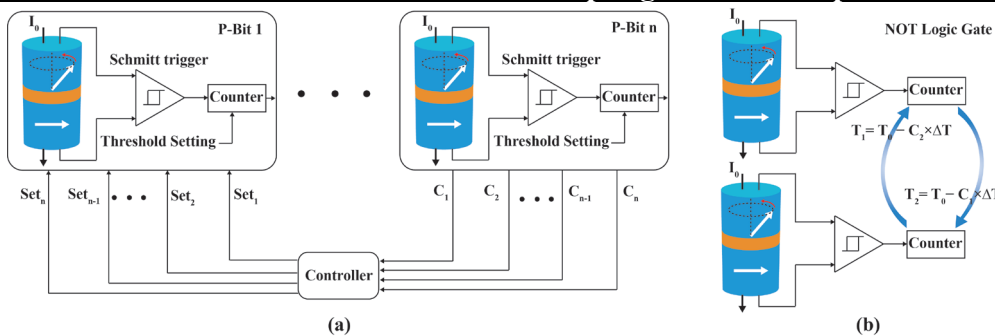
$I_0$

P-Bit 1

Schmitt trigger

Counter

Threshold Setting

$I_0$

P-Bit n

Schmitt trigger

Counter

Threshold Setting

$Set_n$ $Set_{n-1}$ $Set_2$ $Set_1$

$C_1$ $C_2$ $C_{n-1}$ $C_n$

Controller

(a)

$I_0$

NOT Logic Gate

Counter

$T_1 = T_0 - C_2 \times \Delta T$

$I_0$

$T_2 = T_0 - C_1 \times \Delta T$

Counter

(b)